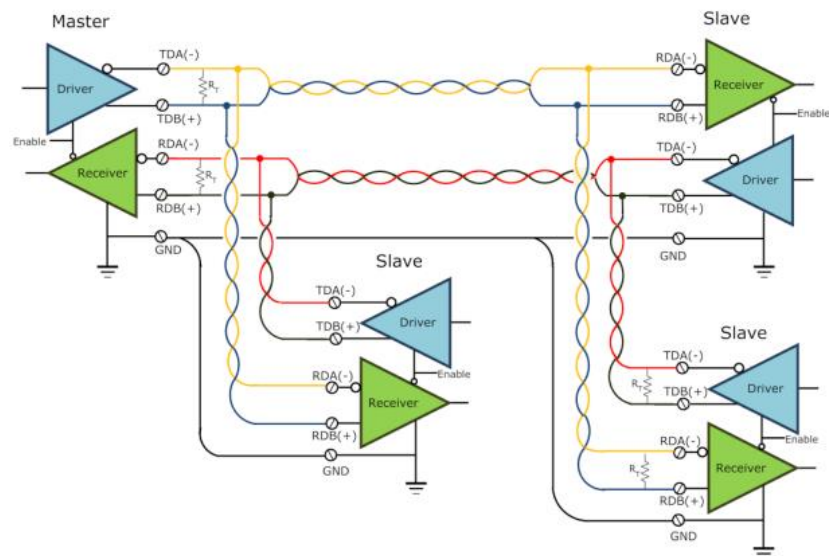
Master

Driver

TDA(-)

$R_T$

TDB(+)

Enable

Receiver

RDA(-)

$R_T$

RDB(+)

GND

Slave

Receiver

RDA(-)

RDB(+)

Enable

TDA(-)

Driver

TDB(+)

GND

Slave

TDA(-)

TDB(+)

Driver

RDA(-)

Enable

Receiver

RDB(+)

GND

Slave

TDA(-)

$R_T$

TDB(+)

Driver

Enable

RDA(-)

$R_T$

Receiver

RDB(+)

GND